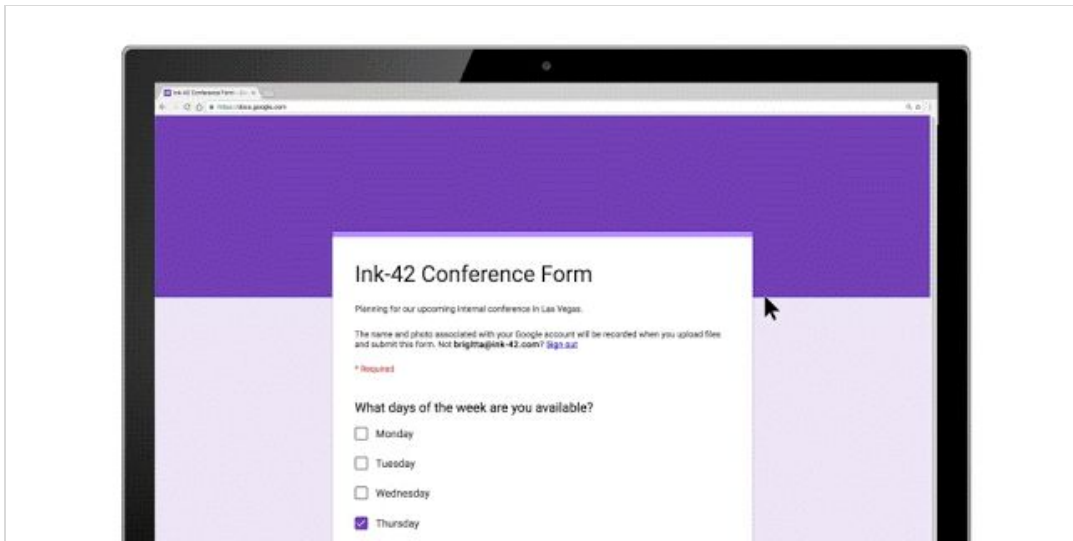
Ink-42 Conference Form - Go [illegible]

https://docs.google.com

Ink-42 Conference Form

Planning for our upcoming internal conference in Las Vegas.

The name and photo associated with your Google account will be recorded when you upload files and submit this form. Not brigitta@ink-42.com? Sign out

* Required

What days of the week are you available?

Monday

Tuesday

Wednesday

Thursday